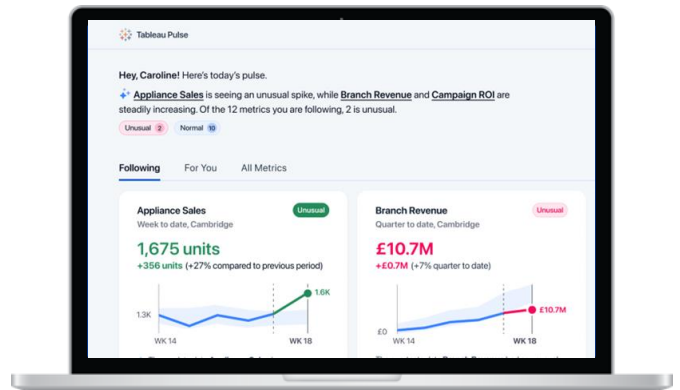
Tableau Pulse

Hey, Caroline! Here's today's pulse.

Appliance Sales is seeing an unusual spike, while Branch Revenue and Campaign ROI are steadily increasing. Of the 12 metrics you are following, 2 is unusual.

Unusual 2 Normal 10

Following For You All Metrics

Appliance Sales
Unusual
Week to date, Cambridge
1,675 units
+356 units (+27% compared to previous period)
1.3K
1.6K
WK 14
WK 18

Branch Revenue
Unusual
Quarter to date, Cambridge
£10.7M
+£0.7M (+7% quarter to date)
£0
£10.7M
WK 14
WK 18